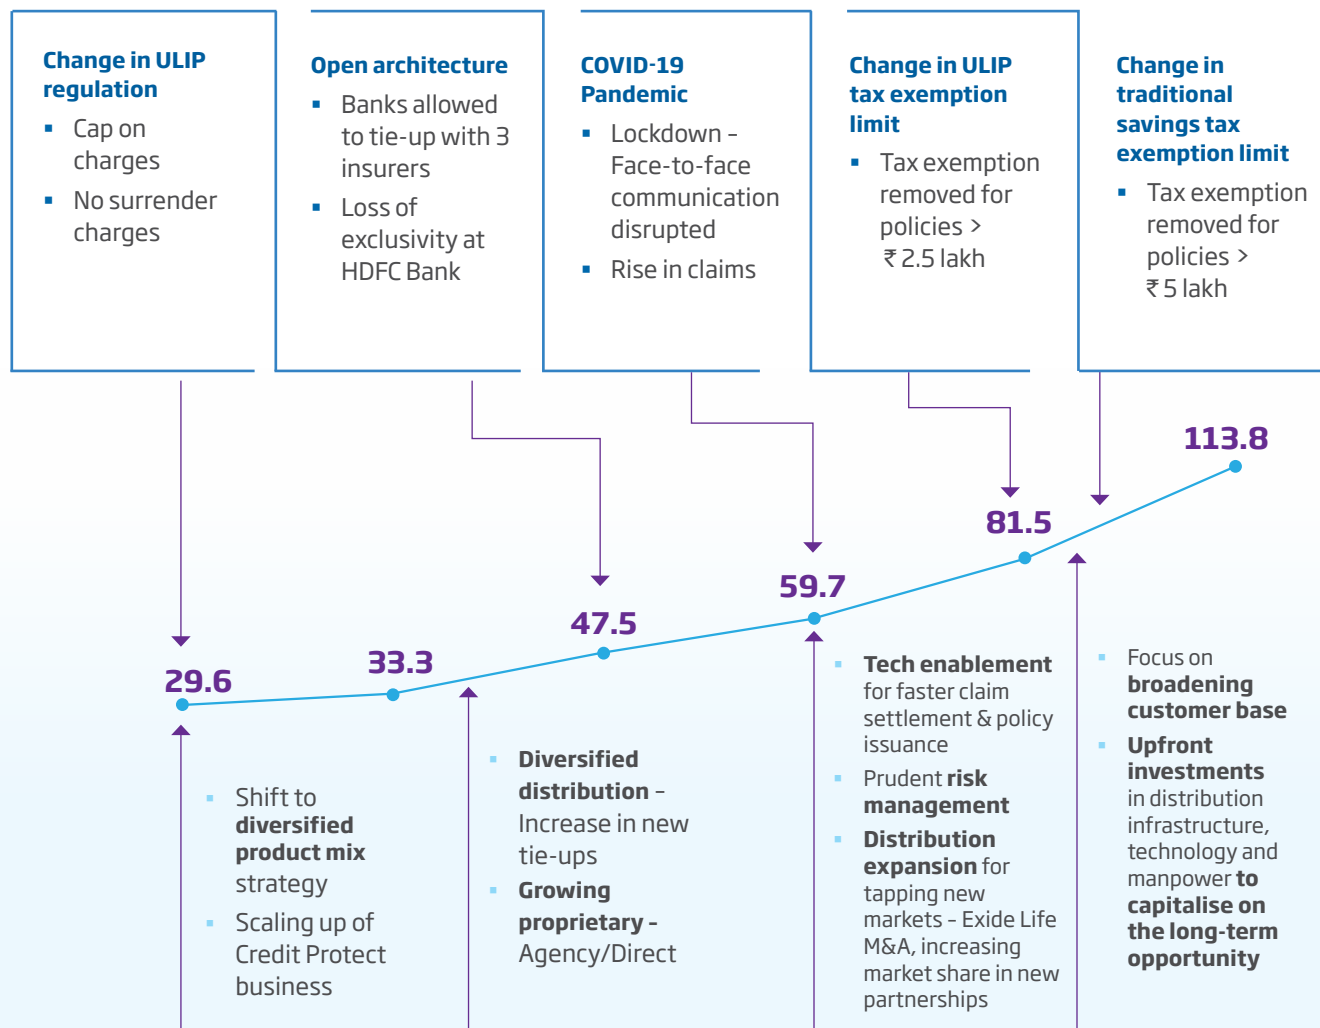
Change in ULIP regulation
- Cap on charges
- No surrender charges

Open architecture
- Banks allowed to tie-up with 3 insurers
- Loss of exclusivity at HDFC Bank

COVID-19 Pandemic
- Lockdown – Face-to-face communication disrupted
- Rise in claims

Change in ULIP tax exemption limit
- Tax exemption removed for policies > ₹ 2.5 lakh

Change in traditional savings tax exemption limit
- Tax exemption removed for policies > ₹ 5 lakh

113.8

81.5

59.7

47.5

33.3

29.6

- Shift to diversified product mix strategy
- Scaling up of Credit Protect business

- Diversified distribution – Increase in new tie-ups
- Growing proprietary - Agency/Direct

- Tech enablement for faster claim settlement & policy issuance
- Prudent risk management
- Distribution expansion for tapping new markets - Exide Life M&A, increasing market share in new partnerships

- Focus on broadening customer base
- Upfront investments in distribution infrastructure, technology and manpower to capitalise on the long-term opportunity